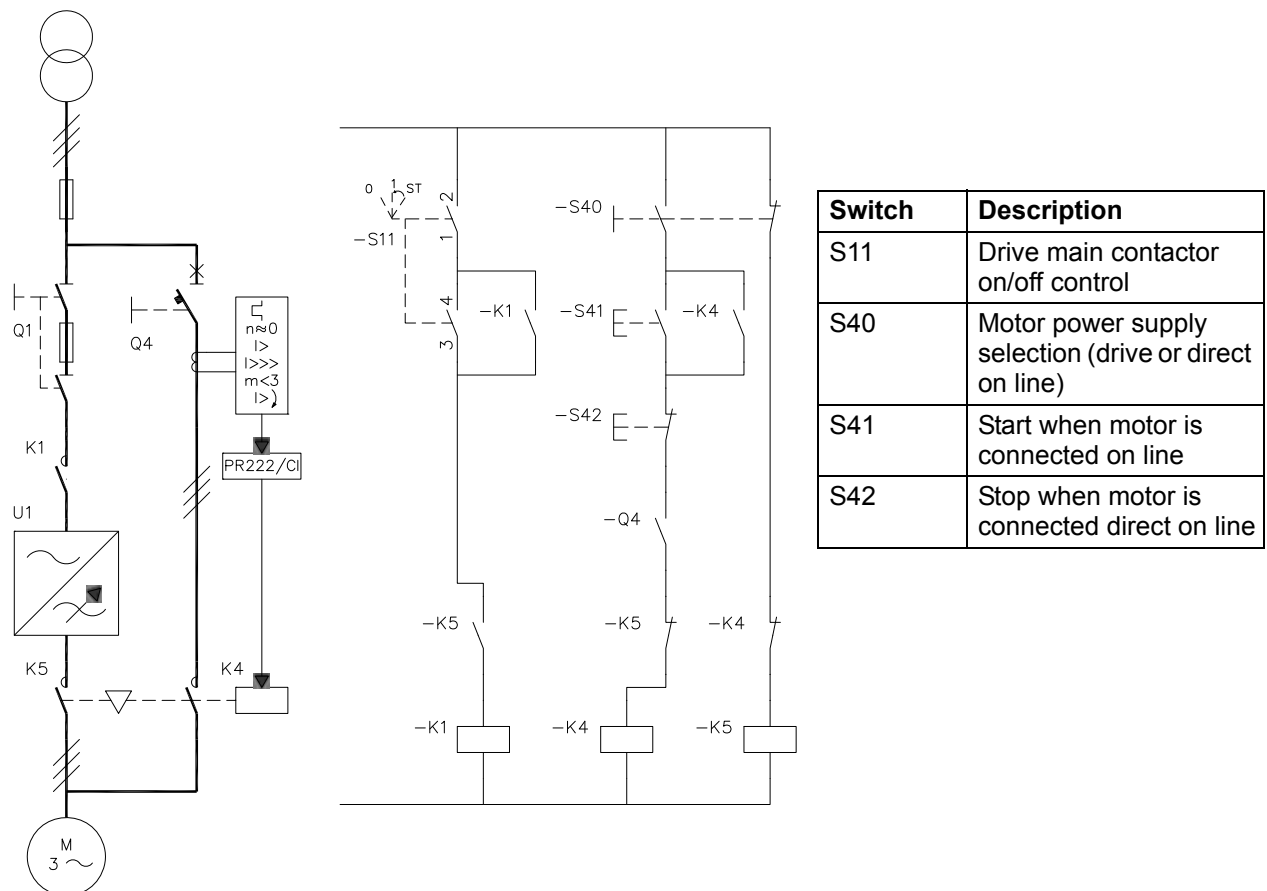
Q1
Q4
n≈0
I>
I>>>
m<3
I>
PR222/CI
K1
U1
K5
K4
M
3~

0 1 ST
2
1
4
3
−S11
−K1
−S40
−S41
−K4
−S42
−Q4
−K5
−K5
−K4
−K1
−K4
−K5

| Switch | Description |
|---|---|
| S11 | Drive main contactor on/off control |
| S40 | Motor power supply selection (drive or direct on line) |
| S41 | Start when motor is connected on line |
| S42 | Stop when motor is connected direct on line |